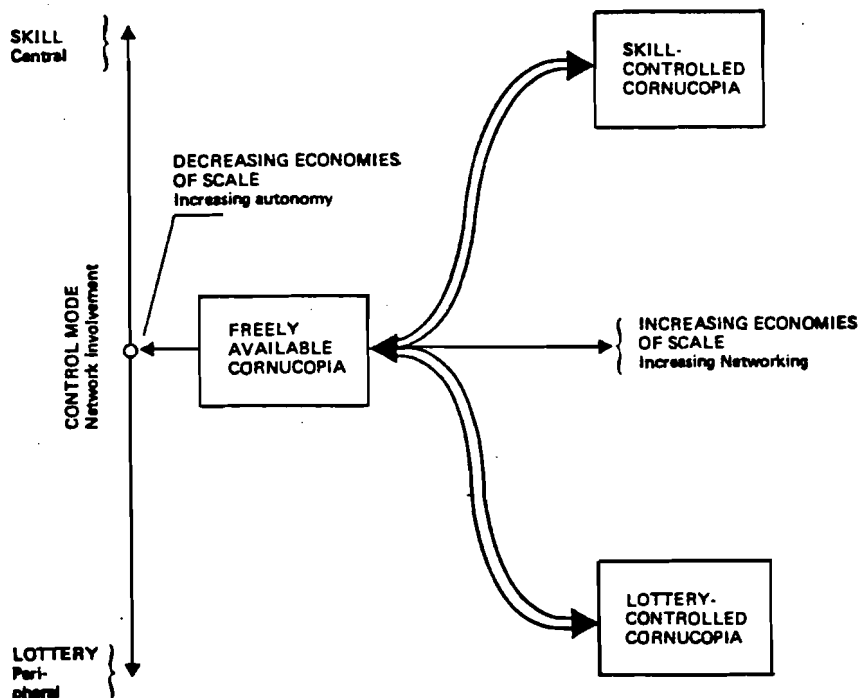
SKILL
Central

SKILL-CONTROLLED CORNUCOPIA

DECREASING ECONOMIES OF SCALE
Increasing autonomy

CONTROL MODE
Network involvement

FREELY AVAILABLE CORNUCOPIA

INCREASING ECONOMIES OF SCALE
Increasing Networking

LOTTERY-CONTROLLED CORNUCOPIA

LOTTERY
Peripheral